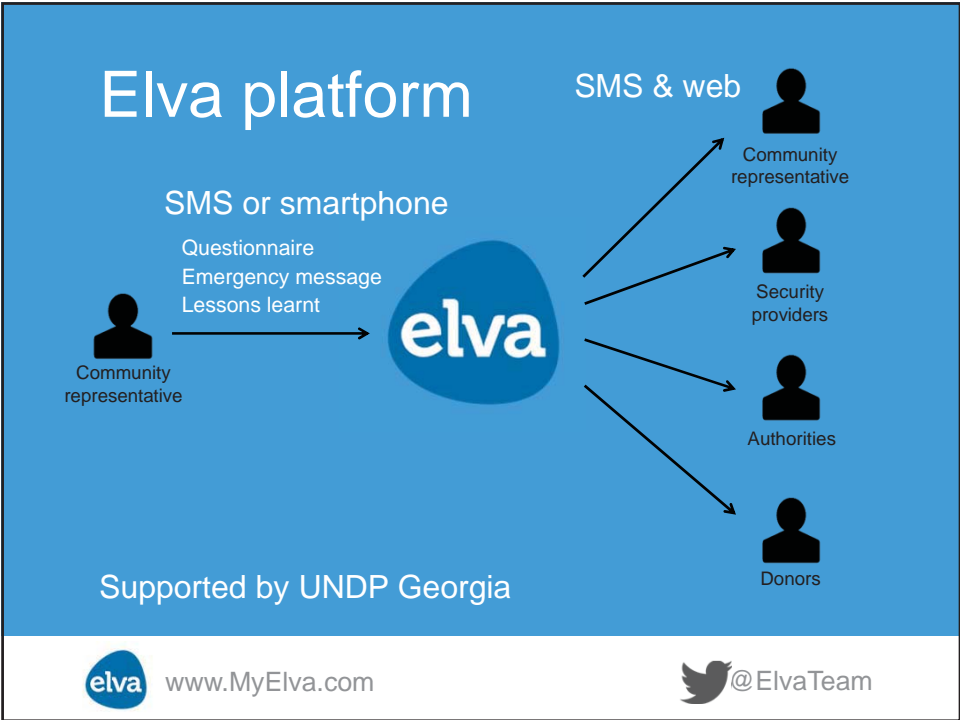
Elva platform

SMS & web

SMS or smartphone

Questionnaire
Emergency message
Lessons learnt

Community representative

elva

Community representative

Security providers

Authorities

Donors

Supported by UNDP Georgia

elva www.MyElva.com

@ElvaTeam